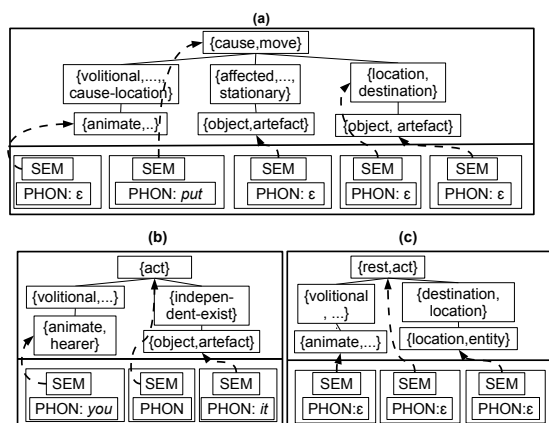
(a)

{cause,move}

{volitional,..., cause-location}

{affected,..., stationary}

{location, destination}

{animate,..}

{object,artefact}

{object, artefact}

SEM
PHON: ε

SEM
PHON: *put*

SEM
PHON: ε

SEM
PHON: ε

SEM
PHON: ε

(b)

{act}

{volitional,...}

{independent-exist}

{animate, hearer}

{object,artefact}

SEM
PHON: *you*

SEM
PHON

SEM
PHON: *it*

(c)

{rest,act}

{volitional, ...}

{destination, location}

{animate,...}

{location,entity}

SEM
PHON:ε

SEM
PHON:ε

SEM
PHON:ε